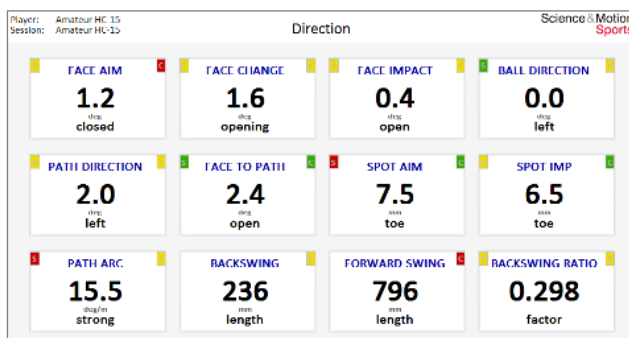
Player: Amateur HC 15
Session: Amateur HC-15

Direction

Science&Motion Sports

FACE AIM
C
1.2
deg
closed

FACE CHANGE
1.6
deg
opening

FACE IMPACT
0.4
deg
open

S
BALL DIRECTION
0.0
deg
left

PATH DIRECTION
2.0
deg
left

S
FACE TO PATH
C
2.4
deg
open

S
SPOT AIM
C
7.5
mm
toe

SPOT IMP
C
6.5
mm
toe

S
PATH ARC
15.5
deg/m
strong

BACKSWING
236
mm
length

FORWARD SWING
C
796
mm
length

BACKSWING RATIO
0.298
factor